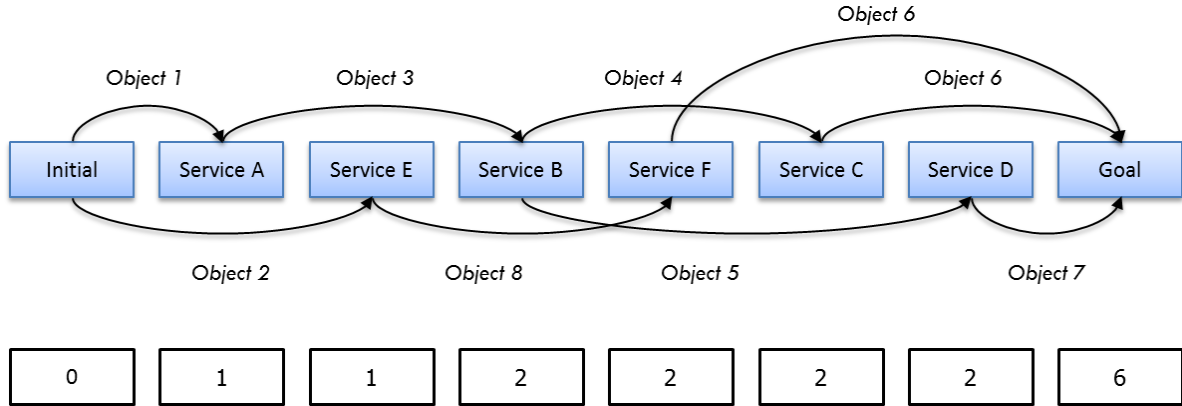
Object 6

Object 1

Object 3

Object 4

Object 6

Initial

Service A

Service E

Service B

Service F

Service C

Service D

Goal

Object 2

Object 8

Object 5

Object 7

| 0 | 1 | 1 | 2 | 2 | 2 | 2 | 6 |
|---|---|---|---|---|---|---|---|